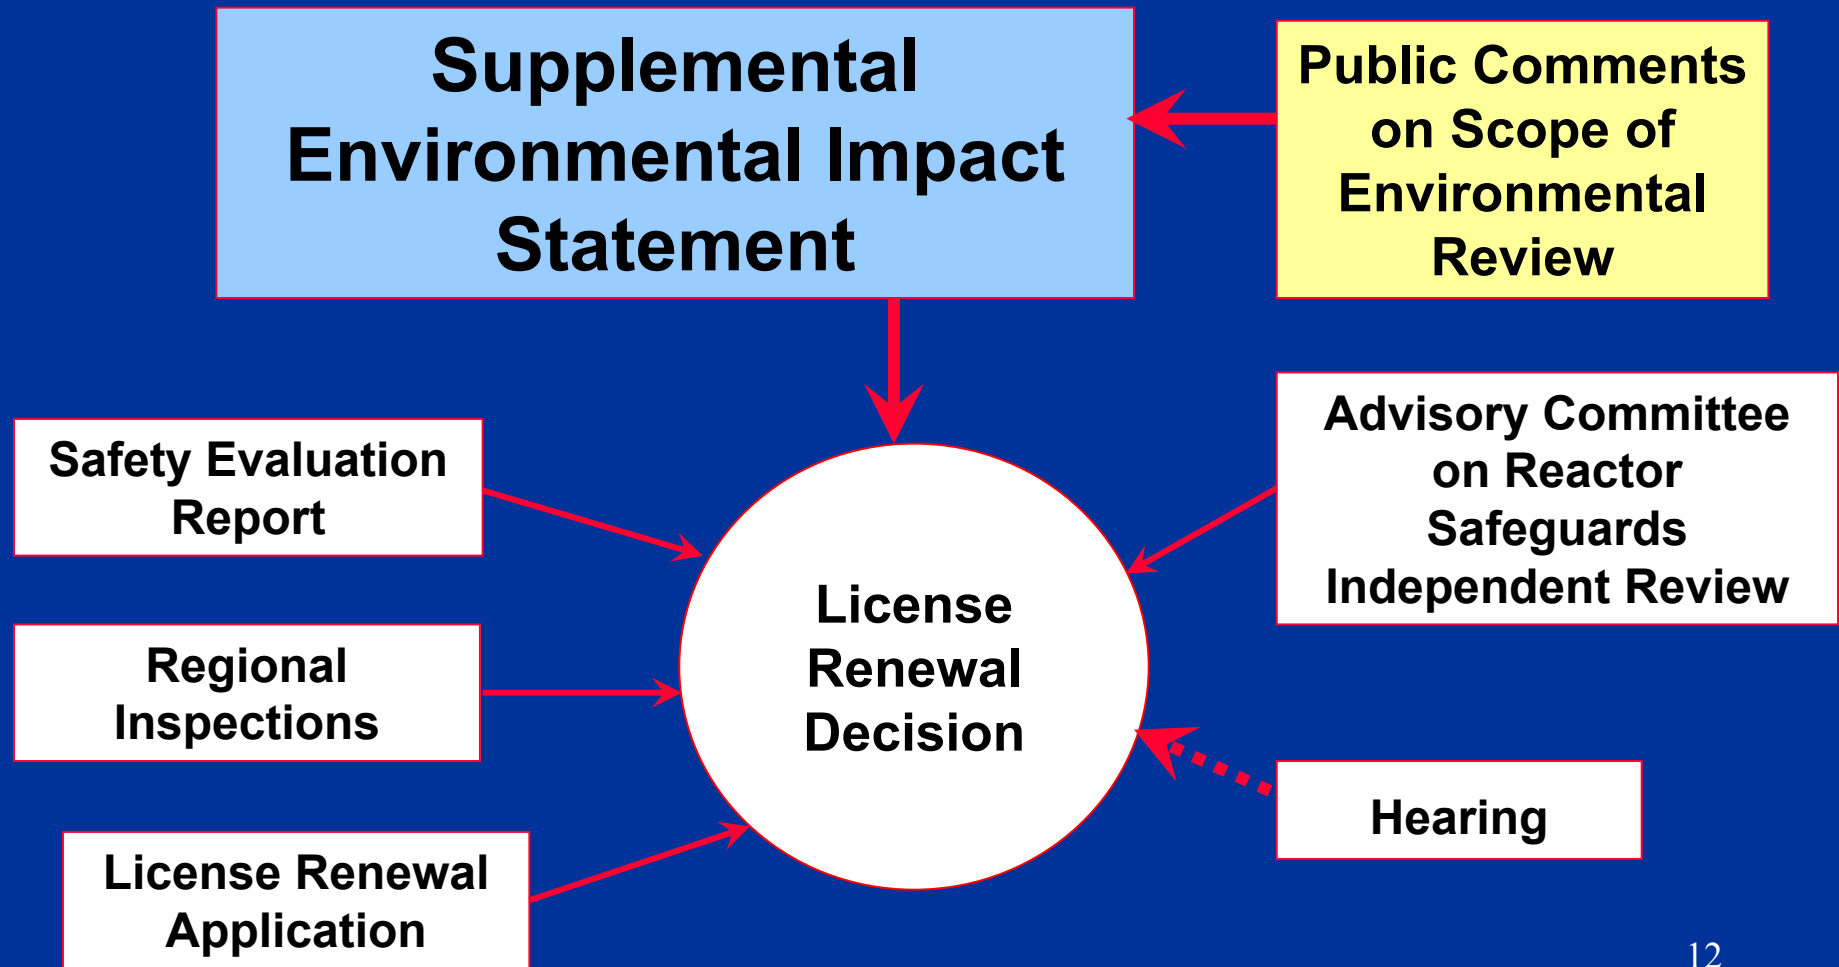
Supplemental Environmental Impact Statement

Public Comments on Scope of Environmental Review

Safety Evaluation Report

Advisory Committee on Reactor Safeguards Independent Review

License Renewal Decision

Regional Inspections

Hearing

License Renewal Application

12